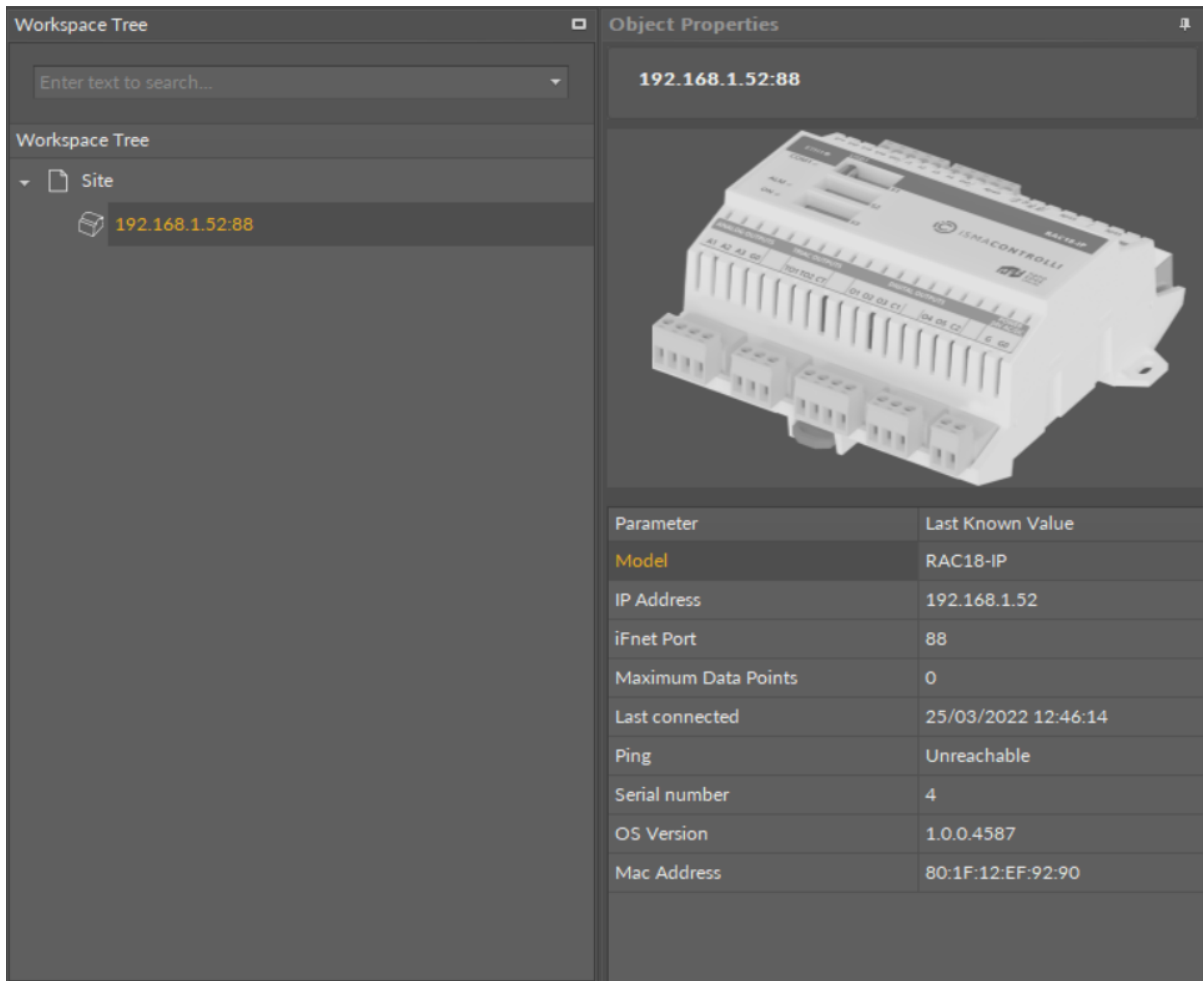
Workspace Tree

Enter text to search...

Workspace Tree

Site

192.168.1.52:88

Object Properties

192.168.1.52:88

iSMACONTROLLI

RAC18-IP

| Parameter | Last Known Value |
|---|---|
| Model | RAC18-IP |
| IP Address | 192.168.1.52 |
| iFnet Port | 88 |
| Maximum Data Points | 0 |
| Last connected | 25/03/2022 12:46:14 |
| Ping | Unreachable |
| Serial number | 4 |
| OS Version | 1.0.0.4587 |
| Mac Address | 80:1F:12:EF:92:90 |